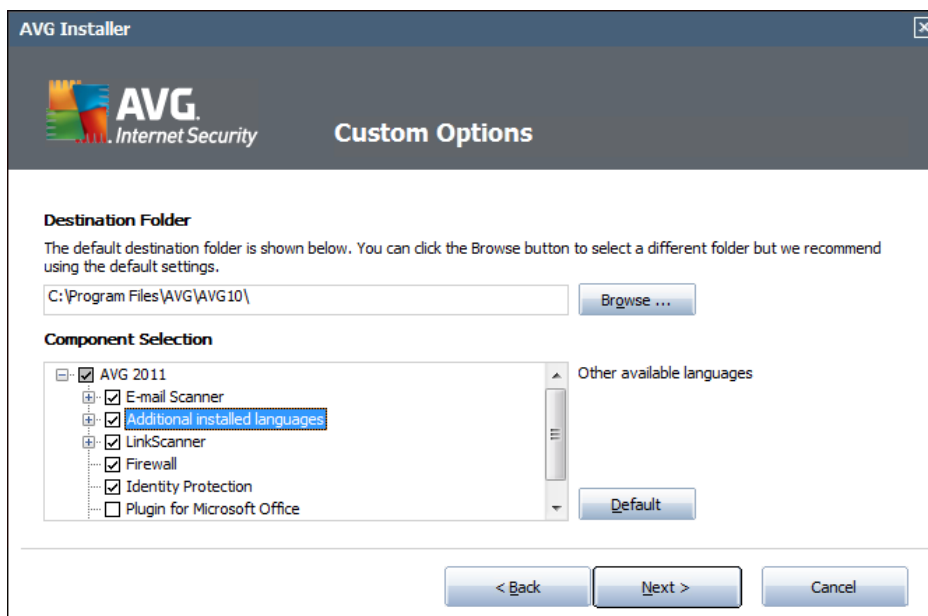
AVG Installer

AVG. Internet Security

Custom Options

Destination Folder

The default destination folder is shown below. You can click the Browse button to select a different folder but we recommend using the default settings.

C:\Program Files\AVG\AVG10\

Browse ...

Component Selection

AVG 2011
E-mail Scanner
Additional installed languages
LinkScanner
Firewall
Identity Protection
Plugin for Microsoft Office

Other available languages

Default

< Back

Next >

Cancel